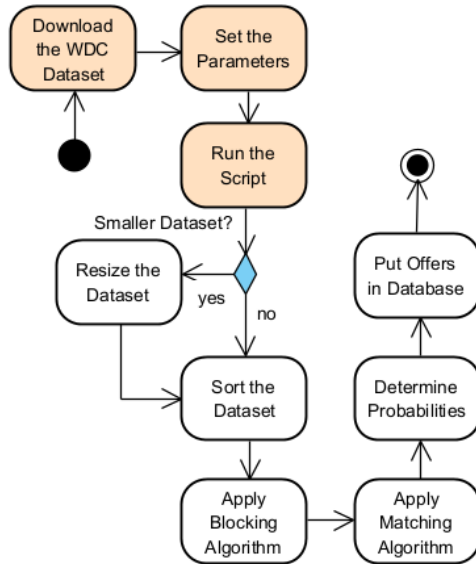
Download the WDC Dataset

Set the Parameters

Run the Script

Smaller Dataset?

Resize the Dataset

yes

no

Sort the Dataset

Apply Blocking Algorithm

Apply Matching Algorithm

Determine Probabilities

Put Offers in Database